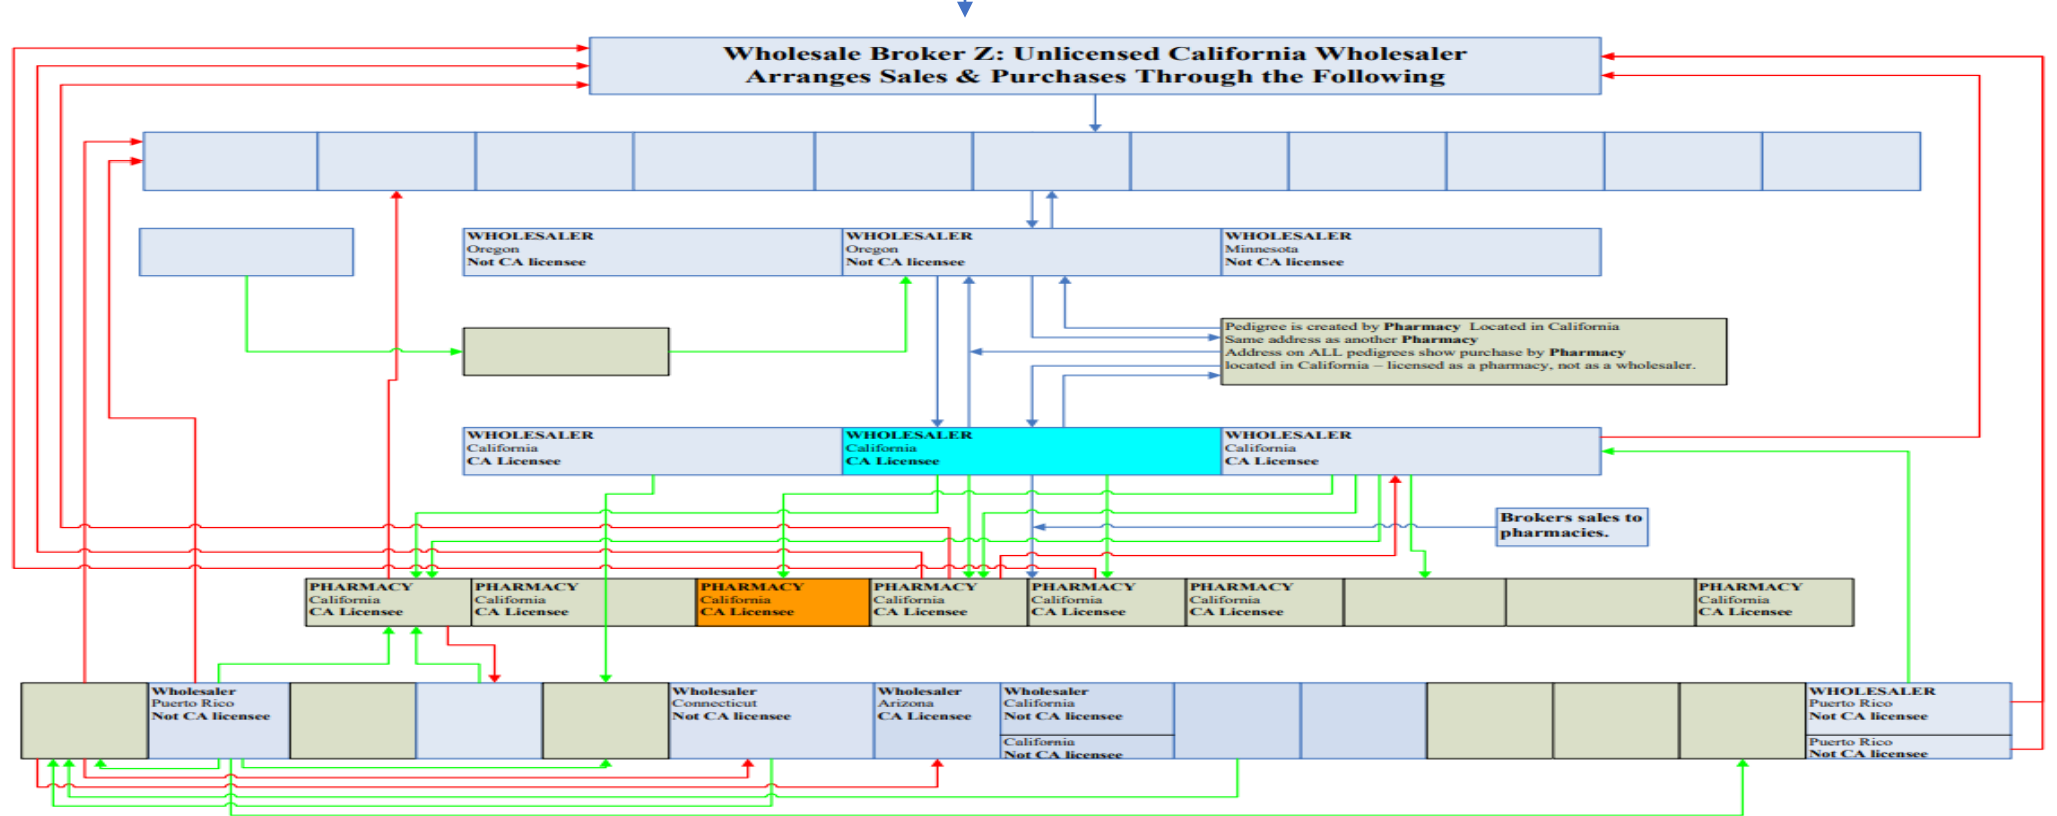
Wholesale Broker Z: Unlicensed California Wholesaler
Arranges Sales & Purchases Through the Following

WHOLESALER
Oregon
Not CA licensee

WHOLESALER
Oregon
Not CA licensee

WHOLESALER
Minnesota
Not CA licensee

Pedigree is created by Pharmacy Located in California
Same address as another Pharmacy
Address on ALL pedigrees show purchase by Pharmacy located in California – licensed as a pharmacy, not as a wholesaler.

WHOLESALER
California
CA Licensee

WHOLESALER
California
CA Licensee

WHOLESALER
California
CA Licensee

Brokers sales to pharmacies.

PHARMACY
California
CA Licensee

PHARMACY
California
CA Licensee

PHARMACY
California
CA Licensee

PHARMACY
California
CA Licensee

PHARMACY
California
CA Licensee

PHARMACY
California
CA Licensee

PHARMACY
California
CA Licensee

Wholesaler
Puerto Rico
Not CA licensee

Wholesaler
Connecticut
Not CA licensee

Wholesaler
Arizona
CA Licensee

Wholesaler
California
Not CA licensee
California
Not CA licensee

WHOLESALER
Puerto Rico
Not CA licensee
Puerto Rico
Not CA licensee